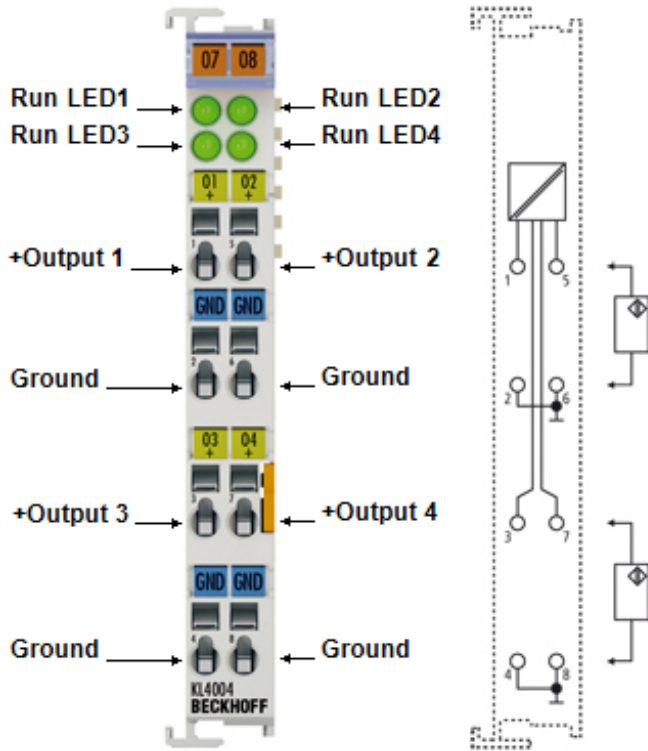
07 08

Run LED1

Run LED2

Run LED3

Run LED4

O1 +

O2 +

+Output 1

+Output 2

1

5

GND GND

Ground

Ground

2

6

O3 +

O4 +

+Output 3

+Output 4

3

7

GND GND

Ground

Ground

4

8

KL4004

BECKHOFF

1

5

2

6

3

7

4

8